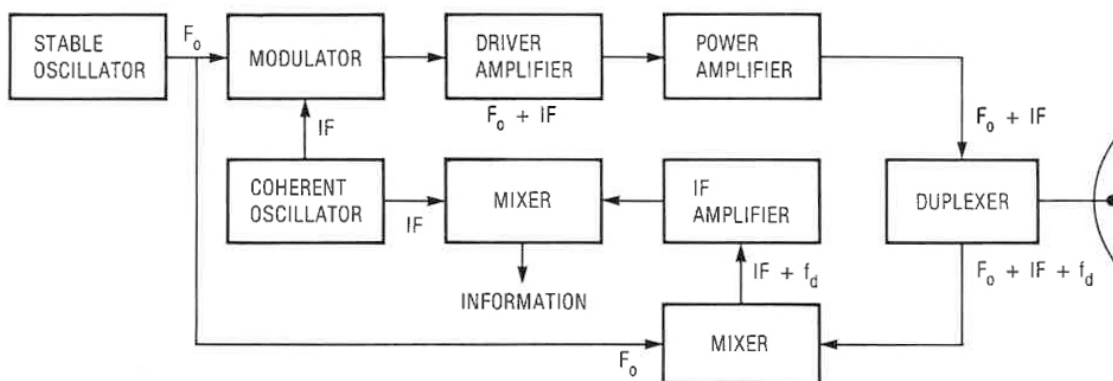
STABLE OSCILLATOR

$F_o$

MODULATOR

DRIVER AMPLIFIER

POWER AMPLIFIER

$F_o + IF$

IF

$F_o + IF$

COHERENT OSCILLATOR

IF

MIXER

IF AMPLIFIER

DUPLEXER

INFORMATION

$IF + f_d$

$F_o + IF + f_d$

MIXER

$F_o$